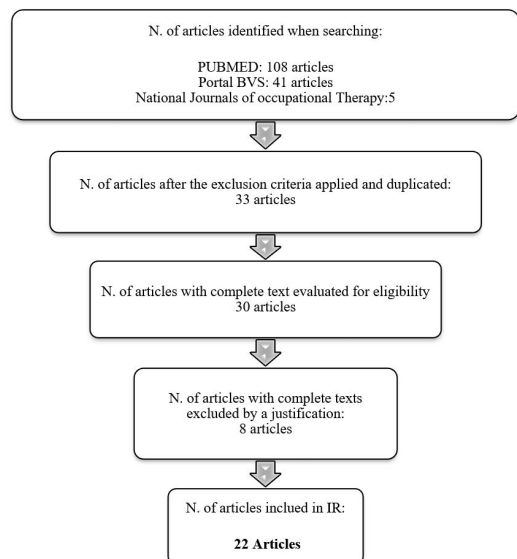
N. of articles identified when searching:

PUBMED: 108 articles
Portal BVS: 41 articles
National Journals of occupational Therapy:5

N. of articles after the exclusion criteria applied and duplicated:
33 articles

N. of articles with complete text evaluated for eligibility
30 articles

N. of articles with complete texts excluded by a justification:
8 articles

N. of articles inclued in IR:

22 Articles